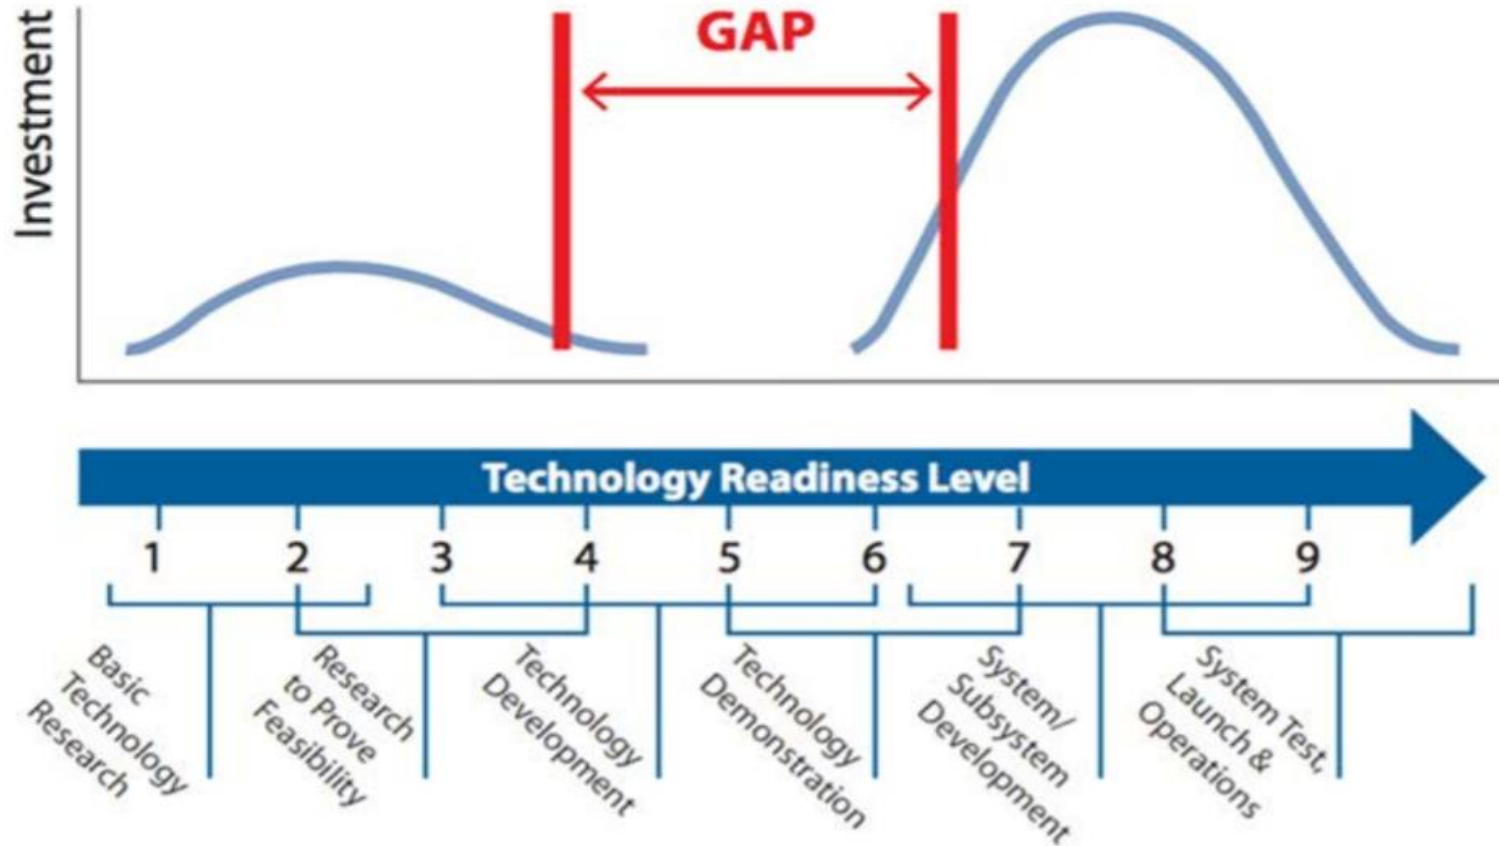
Investment

GAP

Technology Readiness Level

1 2 3 4 5 6 7 8 9

Basic Technology Research

Research to Prove Feasibility

Technology Development

Technology Demonstration

System/ Subsystem Development

System Test, Launch & Operations